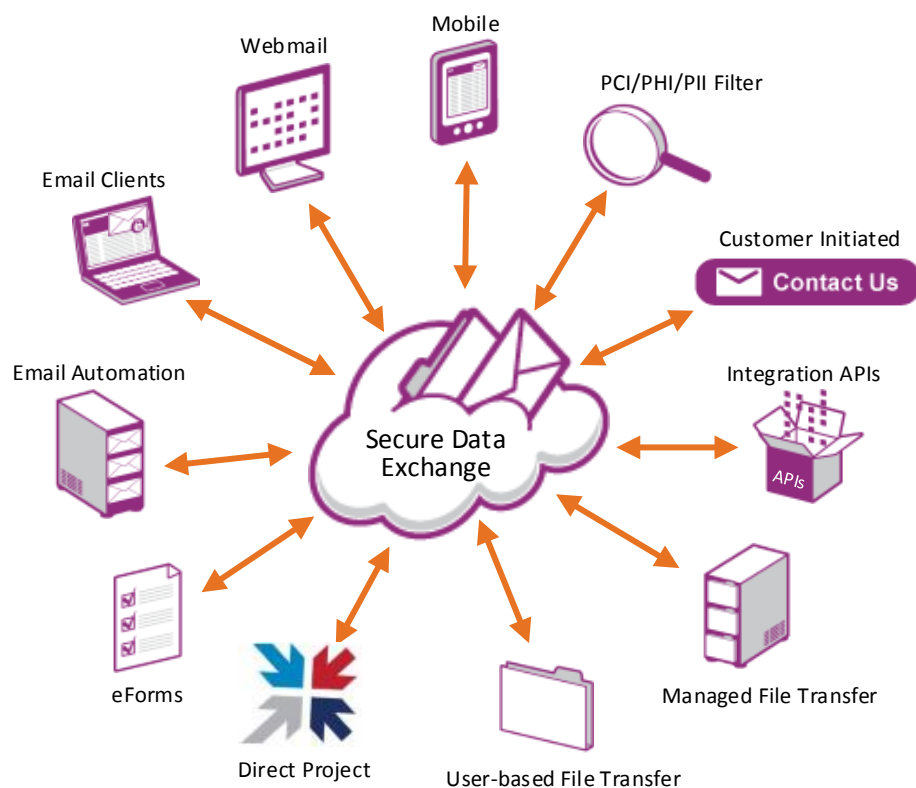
Mobile

Webmail

PCI/PHI/PII Filter

Email Clients

Customer Initiated

Contact Us

Email Automation

Integration APIs

Secure Data Exchange

APIs

eForms

Managed File Transfer

Direct Project

User-based File Transfer